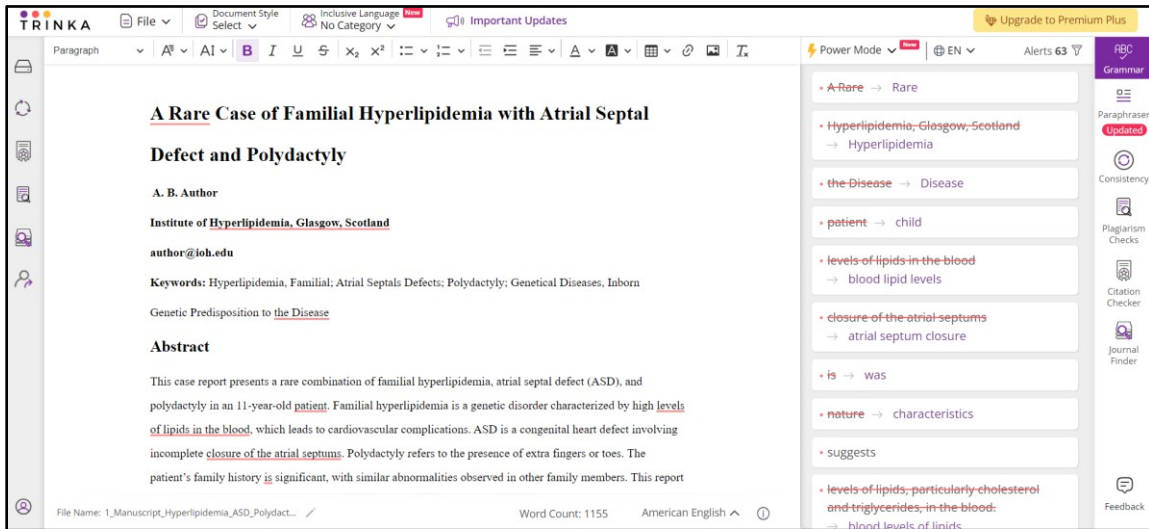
TRINKA File Document Style Select Inclusive Language New No Category Important Updates Upgrade to Premium Plus

Paragraph B I U S $x_2$ $x^2$ A $T_x$

Power Mode New EN Alerts 63

A Rare Case of Familial Hyperlipidemia with Atrial Septal Defect and Polydactyly

A. B. Author

Institute of Hyperlipidemia, Glasgow, Scotland

author@ioh.edu

Keywords: Hyperlipidemia, Familial; Atrial Septals Defects; Polydactyly; Genetical Diseases, Inborn Genetic Predisposition to the Disease

Abstract

This case report presents a rare combination of familial hyperlipidemia, atrial septal defect (ASD), and polydactyly in an 11-year-old patient. Familial hyperlipidemia is a genetic disorder characterized by high levels of lipids in the blood, which leads to cardiovascular complications. ASD is a congenital heart defect involving incomplete closure of the atrial septums. Polydactyly refers to the presence of extra fingers or toes. The patient's family history is significant, with similar abnormalities observed in other family members. This report

File Name: 1_Manuscript_Hyperlipidemia_ASD_Polydact... Word Count: 1155 American English

• A Rare → Rare

• Hyperlipidemia, Glasgow, Scotland → Hyperlipidemia

• the Disease → Disease

• patient → child

• levels of lipids in the blood → blood lipid levels

• closure of the atrial septums → atrial septum closure

• is → was

• nature → characteristics

• suggests

• levels of lipids, particularly cholesterol and triglycerides, in the blood. → blood levels of lipids

Grammar

Paraphraser Updated

Consistency

Plagiarism Checks

Citation Checker

Journal Finder

Feedback